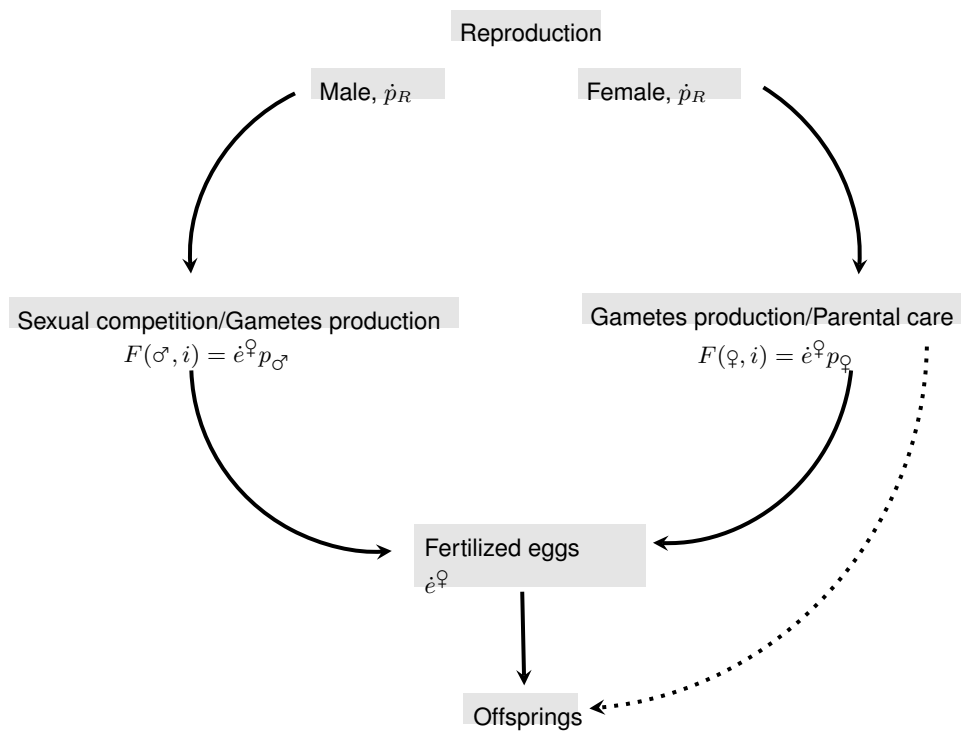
Reproduction

Male, $\dot{p}_R$

Female, $\dot{p}_R$

Sexual competition/Gametes production
$F(♂, i) = \dot{e}^{♀} p_{♂}$

Gametes production/Parental care
$F(♀, i) = \dot{e}^{♀} p_{♀}$

Fertilized eggs
$\dot{e}^{♀}$

Offsprings